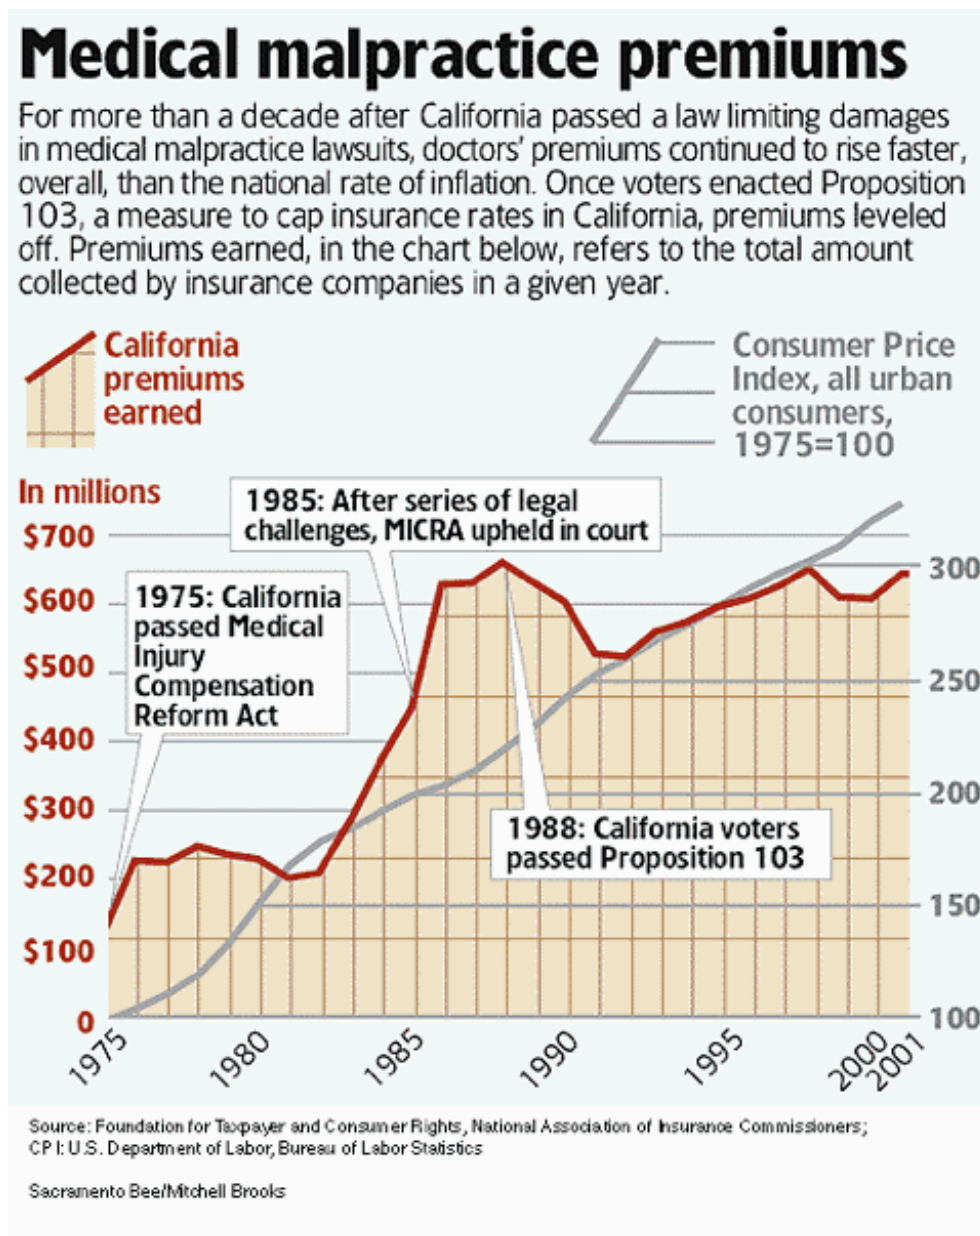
Medical malpractice premiums

For more than a decade after California passed a law limiting damages in medical malpractice lawsuits, doctors' premiums continued to rise faster, overall, than the national rate of inflation. Once voters enacted Proposition 103, a measure to cap insurance rates in California, premiums leveled off. Premiums earned, in the chart below, refers to the total amount collected by insurance companies in a given year.

California premiums earned

Consumer Price Index, all urban consumers, 1975=100

In millions

$700
$600
$500
$400
$300
$200
$100
0

300
250
200
150
100

1985: After series of legal challenges, MICRA upheld in court

1975: California passed Medical Injury Compensation Reform Act

1988: California voters passed Proposition 103

1975 1980 1985 1990 1995 2000 2001

Source: Foundation for Taxpayer and Consumer Rights, National Association of Insurance Commissioners; CPI: U.S. Department of Labor, Bureau of Labor Statistics

Sacramento Bee/Mitchell Brooks